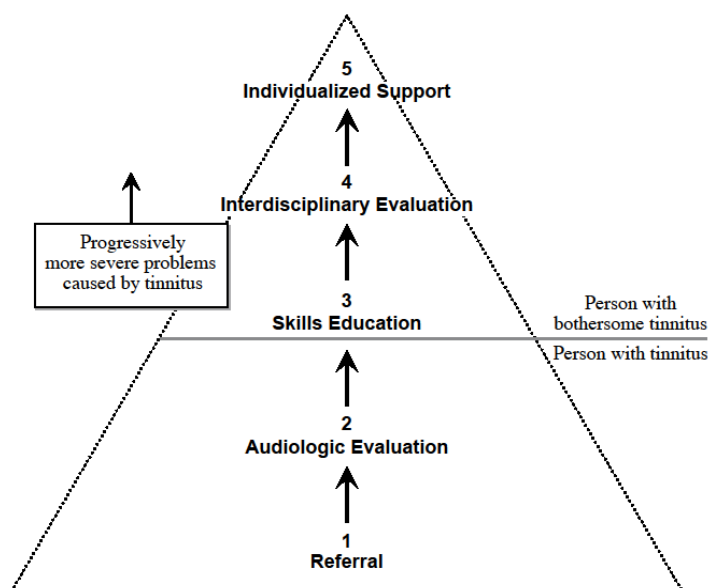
5
Individualized Support

4
Interdisciplinary Evaluation

Progressively more severe problems caused by tinnitus

3
Skills Education

Person with bothersome tinnitus

Person with tinnitus

2
Audiologic Evaluation

1
Referral